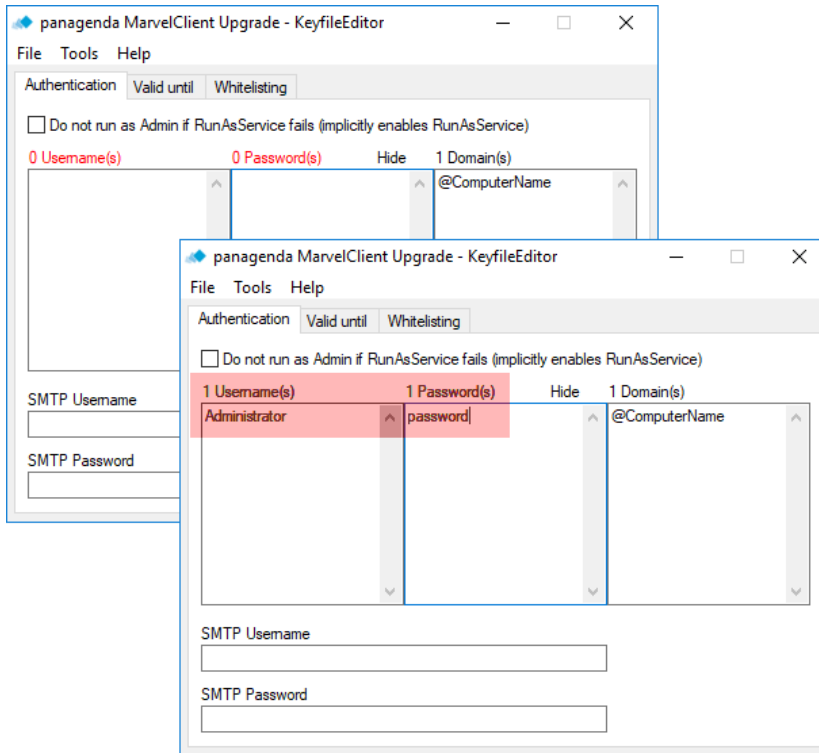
panagenda MarvelClient Upgrade - KeyfileEditor

File Tools Help

Authentication Valid until Whitelisting

Do not run as Admin if RunAsService fails (implicitly enables RunAsService)

0 Username(s) 0 Password(s) Hide 1 Domain(s)

@ComputerName

SMTP Username

SMTP Password

panagenda MarvelClient Upgrade - KeyfileEditor

File Tools Help

Authentication Valid until Whitelisting

Do not run as Admin if RunAsService fails (implicitly enables RunAsService)

1 Username(s) 1 Password(s) Hide 1 Domain(s)

Administrator password @ComputerName

SMTP Username

SMTP Password